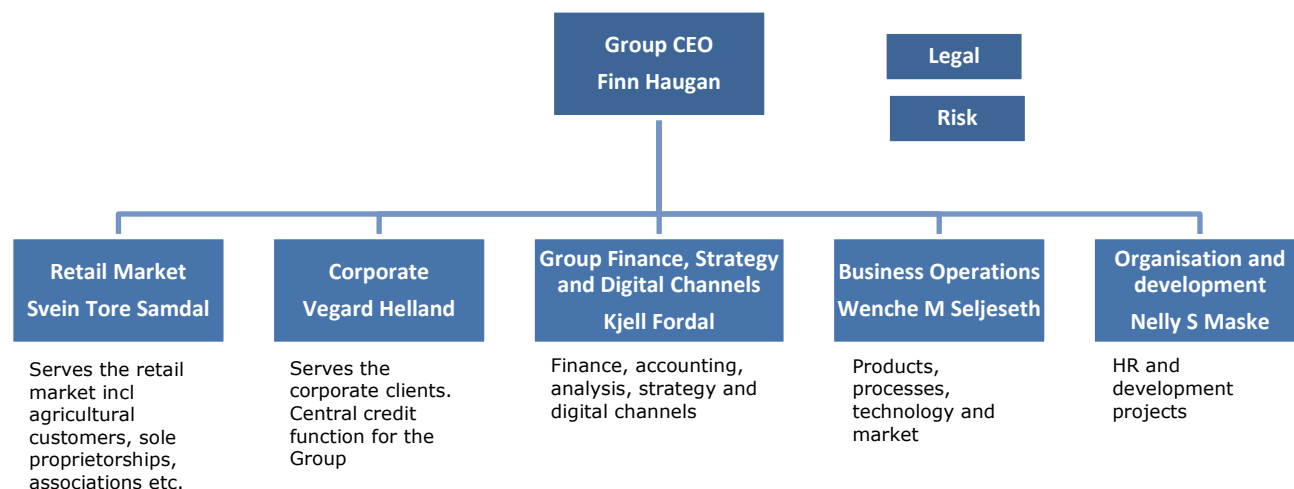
Group CEO
Finn Haugan

Legal

Risk

Retail Market
Svein Tore Samdal

Serves the retail market incl agricultural customers, sole proprietorships, associations etc.

Corporate
Vegard Helland

Serves the corporate clients. Central credit function for the Group

Group Finance, Strategy and Digital Channels
Kjell Fordal

Finance, accounting, analysis, strategy and digital channels

Business Operations
Wenche M Seljeseth

Products, processes, technology and market

Organisation and development
Nelly S Maske

HR and development projects